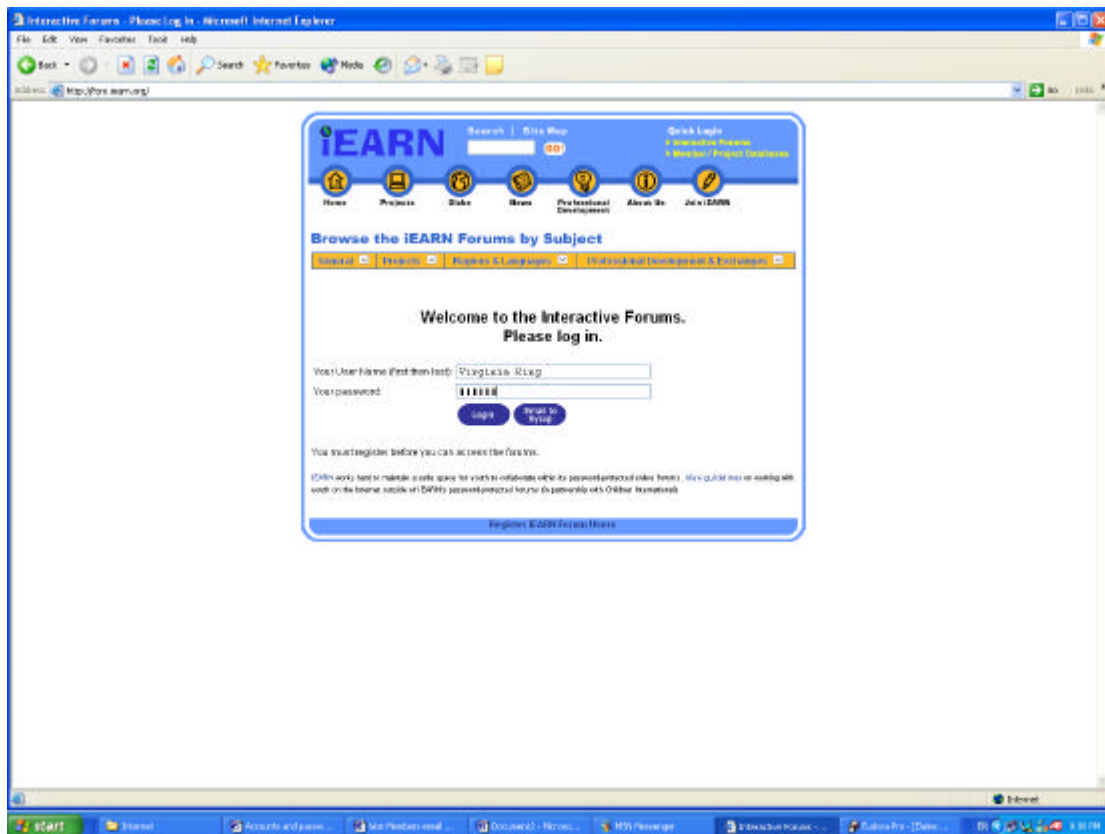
Interactive Forums - Please Log In - Microsoft Internet Explorer

File Edit View Favorites Tools Help

Back Search Favorites Media

Address http://foro.iearn.org/

Go Links

iEARN

Search | Site Map

GO!

Quick Login
› Interactive Forums
› Member / Project Databases

Home Projects Globe News Professional Development About Us Join iEARN

Browse the iEARN Forums by Subject

General Projects Regions & Languages Professional Development & Exchanges

Welcome to the Interactive Forums.
Please log in.

Your User Name (first then last): Virginia Ring

Your password: ••••••

Login

Email to Sysop

You must register before you can access the forums.

iEARN works hard to maintain a safe space for youth to collaborate within its password-protected online forums. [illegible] on working with youth on the Internet outside of iEARN's password-protected forums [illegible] Childnet International.

Register iEARN Forum Users

Internet

start Internet Accounts and passw... Non Members email ... Document2 - Micros... MSN Messenger Interactive Forums -... Eudora Pro - [Data... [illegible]